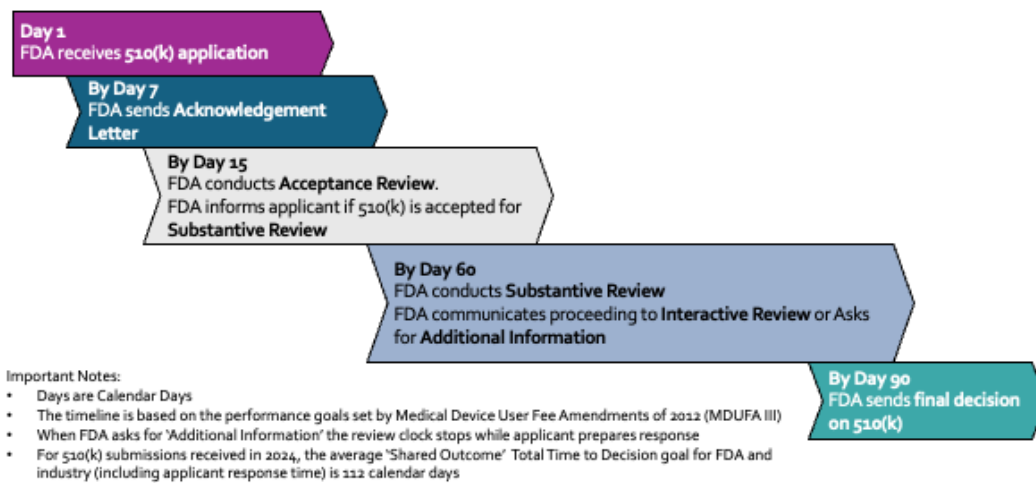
Day 1
FDA receives 510(k) application

By Day 7
FDA sends Acknowledgement Letter

By Day 15
FDA conducts Acceptance Review.
FDA informs applicant if 510(k) is accepted for Substantive Review

By Day 60
FDA conducts Substantive Review
FDA communicates proceeding to Interactive Review or Asks for Additional Information

By Day 90
FDA sends final decision on 510(k)

Important Notes:
• Days are Calendar Days
• The timeline is based on the performance goals set by Medical Device User Fee Amendments of 2012 (MDUFA III)
• When FDA asks for 'Additional Information' the review clock stops while applicant prepares response
• For 510(k) submissions received in 2024, the average 'Shared Outcome' Total Time to Decision goal for FDA and industry (including applicant response time) is 112 calendar days